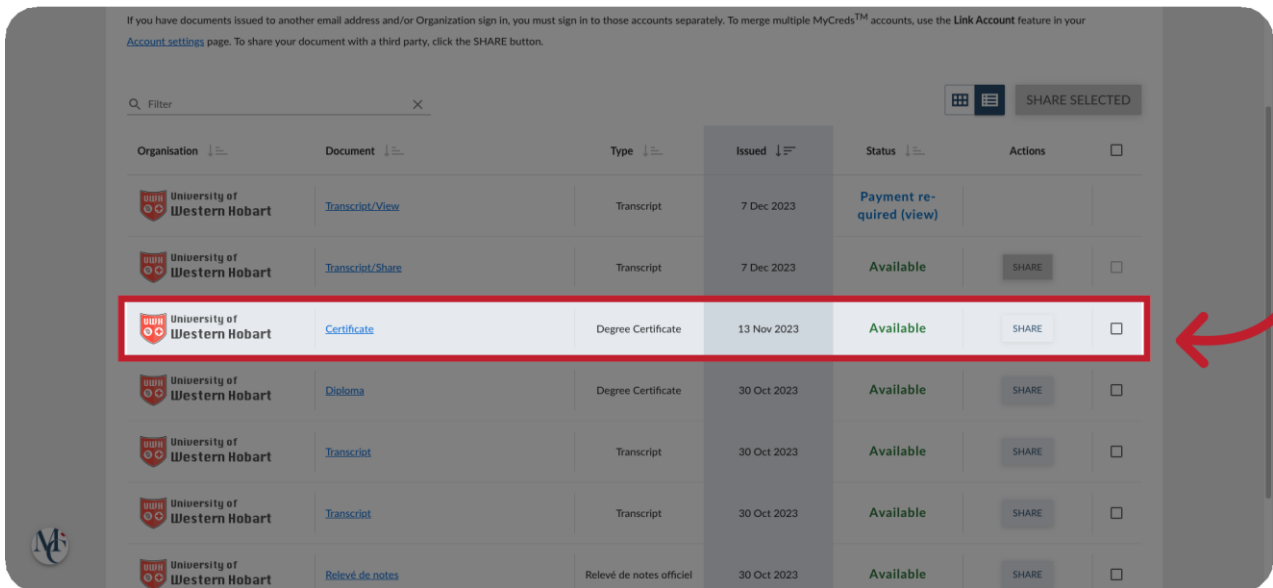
If you have documents issued to another email address and/or Organization sign in, you must sign in to those accounts separately. To merge multiple MyCreds$^{TM}$ accounts, use the **Link Account** feature in your Account settings page. To share your document with a third party, click the SHARE button.

Filter

SHARE SELECTED

| Organisation | Document | Type | Issued | Status | Actions | |
|---|---|---|---|---|---|---|
| UWH University of Western Hobart | Transcript/View | Transcript | 7 Dec 2023 | Payment required (view) | | |
| UWH University of Western Hobart | Transcript/Share | Transcript | 7 Dec 2023 | Available | SHARE | |
| UWH University of Western Hobart | Certificate | Degree Certificate | 13 Nov 2023 | Available | SHARE | |
| UWH University of Western Hobart | Diploma | Degree Certificate | 30 Oct 2023 | Available | SHARE | |
| UWH University of Western Hobart | Transcript | Transcript | 30 Oct 2023 | Available | SHARE | |
| UWH University of Western Hobart | Transcript | Transcript | 30 Oct 2023 | Available | SHARE | |
| UWH University of Western Hobart | Relevé de notes | Relevé de notes officiel | 30 Oct 2023 | Available | SHARE | |

MC